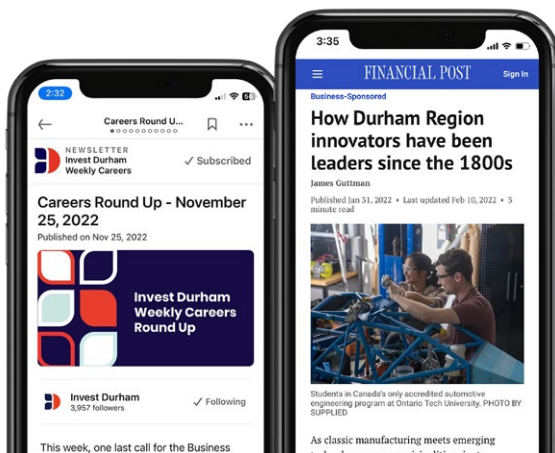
2:32

Careers Round U...

NEWSLETTER
Invest Durham Weekly Careers

✓ Subscribed

Careers Round Up - November 25, 2022

Published on Nov 25, 2022

Invest Durham Weekly Careers Round Up

Invest Durham
3,957 followers

✓ Following

This week, one last call for the Business

3:35

FINANCIAL POST

Sign In

Business-Sponsored

How Durham Region innovators have been leaders since the 1800s

James Guttman

Published Jan 31, 2022 • Last updated Feb 10, 2022 • 3 minute read

Students in Canada's only accredited automotive engineering program at Ontario Tech University. PHOTO BY SUPPLIED

As classic manufacturing meets emerging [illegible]